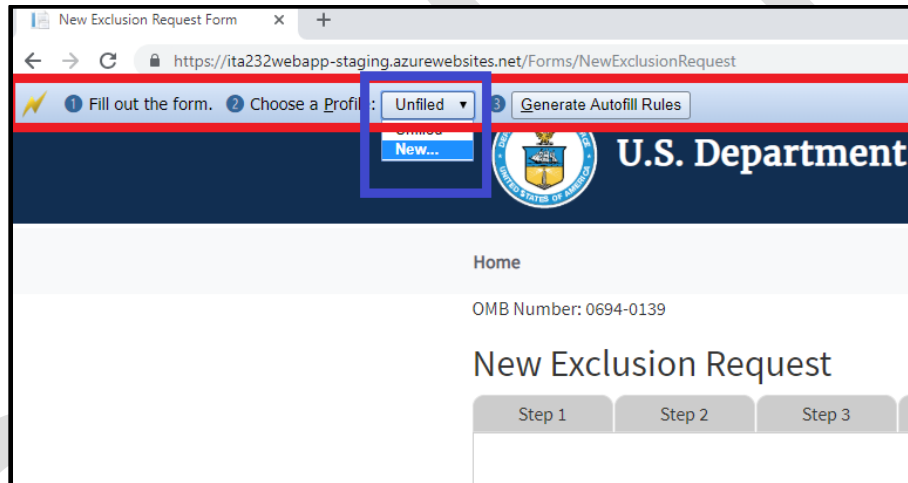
New Exclusion Request Form ×

https://ita232webapp-staging.azurewebsites.net/Forms/NewExclusionRequest

1 Fill out the form. 2 Choose a Profile: Unfiled ▾ 3 Generate Autofill Rules

Unfiled
New...

U.S. Department

Home

OMB Number: 0694-0139

New Exclusion Request

Step 1 | Step 2 | Step 3